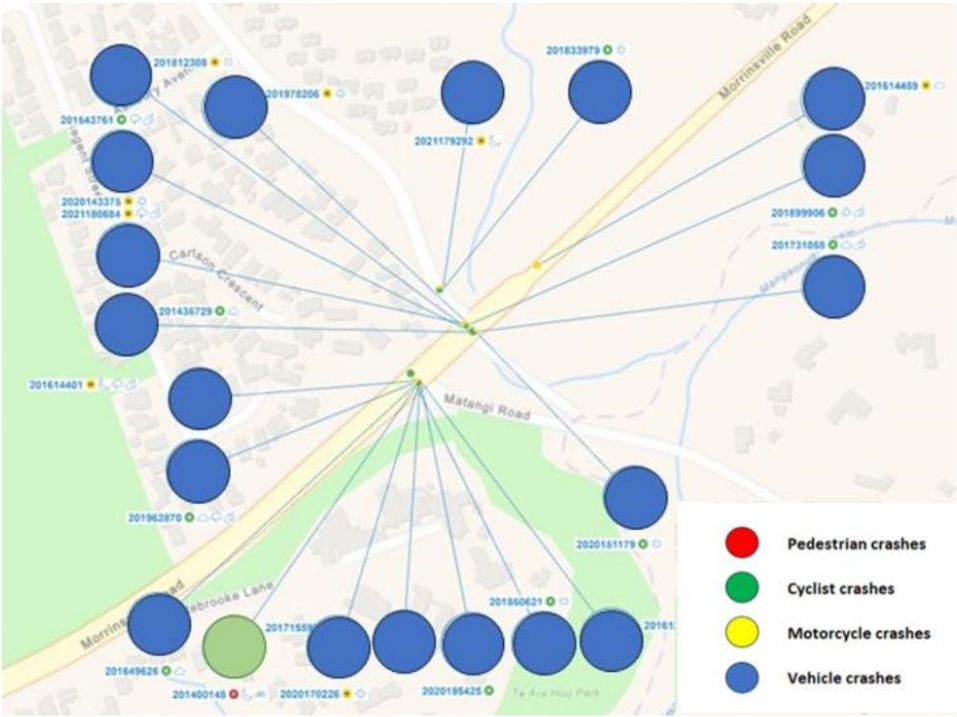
201812308
201978206
201833979
Morrinsville Road
201614459
201543761
Avenue
2021179292
Regent Street
2020143375
2021180684
201899906
201731068
Carlson Crescent
201436729
201614401
Matangi Road
201962870
2020151179
Pedestrian crashes
Cyclist crashes
Motorcycle crashes
Vehicle crashes
Morrinsville Road
ebrooke Lane
20171559
201850621
20161
201649626
201400148
2020170226
2020195425
Te Ara Hou Park